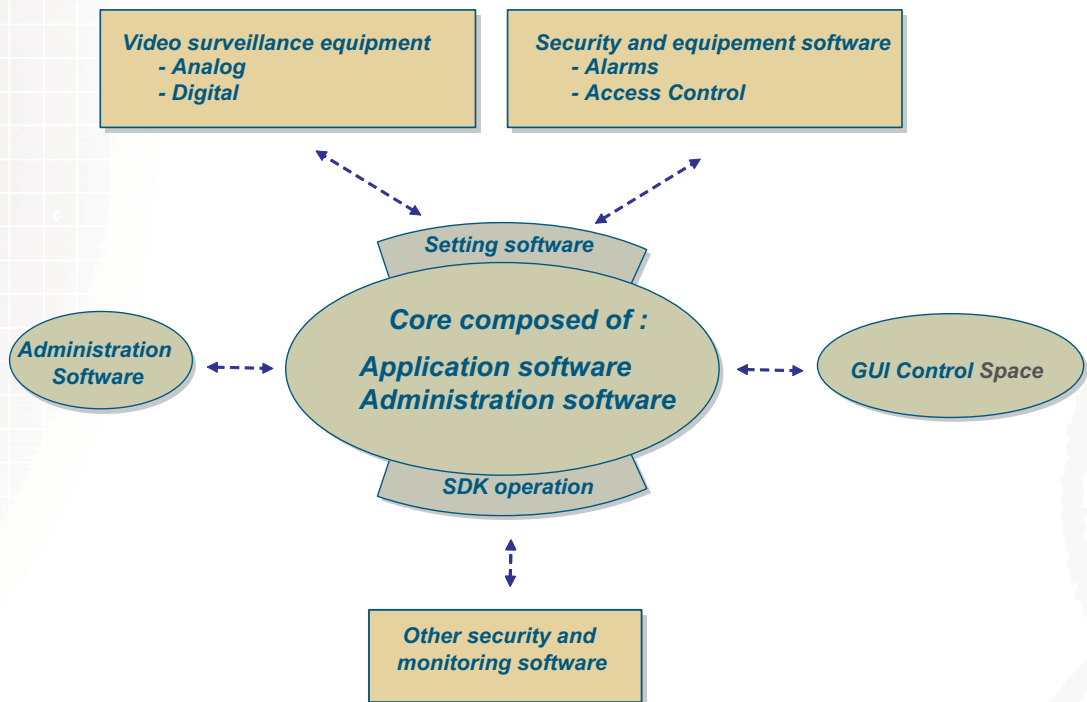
Video surveillance equipment
- Analog
- Digital

Security and equipement software
- Alarms
- Access Control

Setting software

Administration Software

Core composed of :

Application software
Administration software

GUI Control Space

SDK operation

Other security and monitoring software